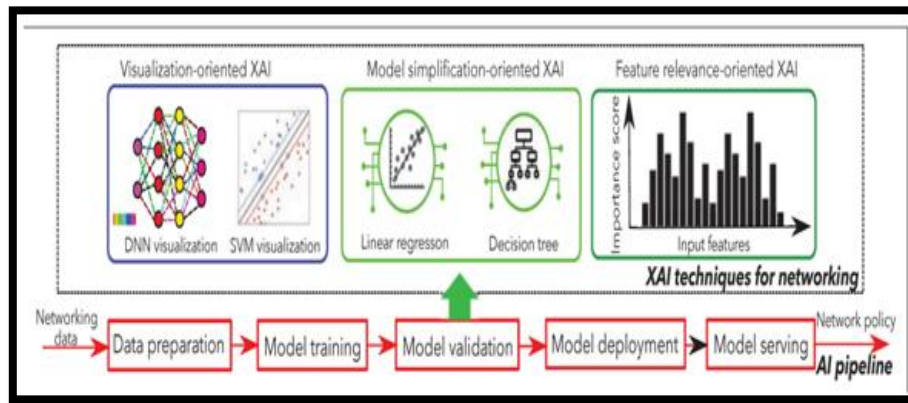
Visualization-oriented XAI

DNN visualization

SVM visualization

Model simplification-oriented XAI

Linear regresson

Decision tree

Feature relevance-oriented XAI

Importance score

Input features

XAI techniques for networking

Networking data

Data preparation

Model training

Model validation

Model deployment

Model serving

Network policy

AI pipeline